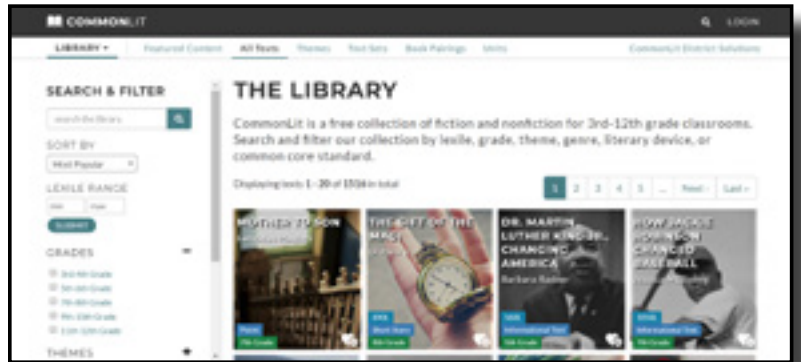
COMMONLIT

LOGIN

LIBRARY ▾ Featured Content All Texts Themes Text Sets Book Pairings Units CommonLit District Solutions

SEARCH & FILTER

search the library

SORT BY

Most Popular

LEXILE RANGE

Min Max

SUBMIT

GRADES

3rd-4th Grade
5th-6th Grade
7th-8th Grade
9th-10th Grade
11th-12th Grade

THEMES

THE LIBRARY

CommonLit is a free collection of fiction and nonfiction for 3rd-12th grade classrooms. Search and filter our collection by lexile, grade, theme, genre, literary device, or common core standard.

Displaying texts 1 - 20 of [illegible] in total

1 2 3 4 5 ... Next › Last »

MOTHER TO SON
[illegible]
Poem
7th Grade

THE GIFT OF THE MAGI
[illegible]
Short Story
8th Grade

DR. MARTIN LUTHER KING JR.: CHANGING AMERICA
Barbara Radner
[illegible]
Informational Text
5th Grade

HOW JACKIE ROBINSON CHANGED BASEBALL
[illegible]
Informational Text
7th Grade